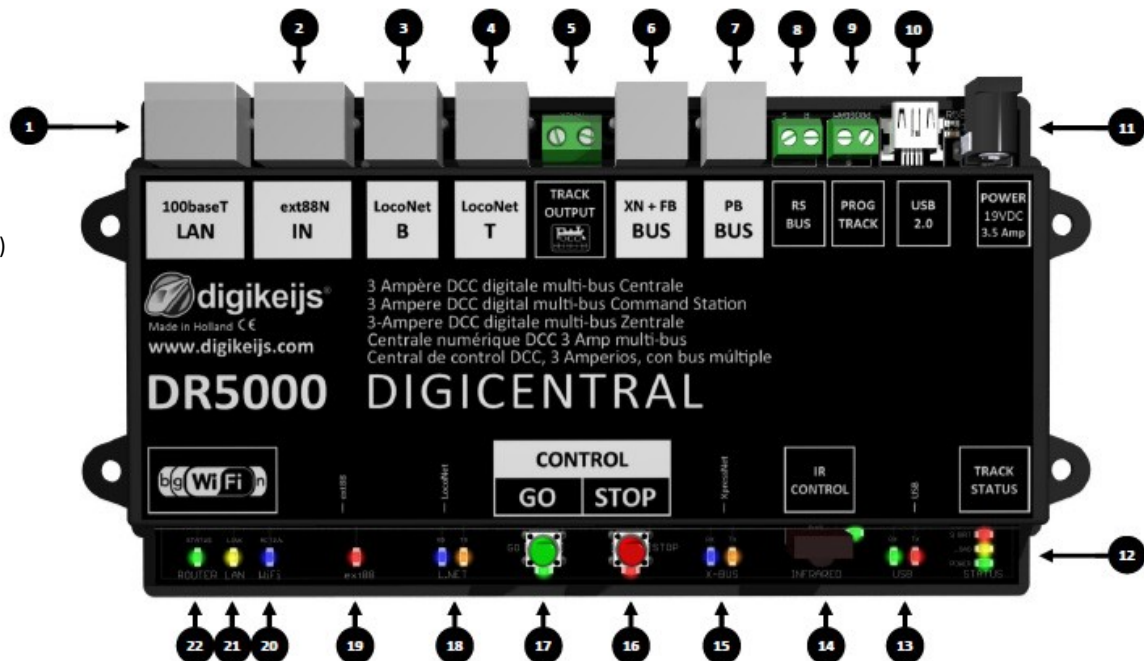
2 3 4 5 6 7 8 9 10

1

11

100baseT
LAN

ext88N
IN

LocoNet
B

LocoNet
T

TRACK
OUTPUT

XN + FB
BUS

PB
BUS

RS
BUS

PROG
TRACK

USB
2.0

POWER
19VDC
3.5 Amp

digikeijs®
Made in Holland CE
www.digikeijs.com

3 Ampère DCC digitale multi-bus Centrale
3 Ampere DCC digital multi-bus Command Station
3-Ampere DCC digitale multi-bus Zentrale
Centrale numérique DCC 3 Amp multi-bus
Central de control DCC, 3 Amperios, con bus múltiple

DR5000 DIGICENTRAL

b g WiFi n

ext88

LocoNet

CONTROL
GO STOP

XpressNet

IR
CONTROL

USB

TRACK
STATUS

ROUTER LAN WiFi ex88 L.NET GO STOP X-BUS INFRARED USB STATUS

12

22 21 20 19 18 17 16 15 14 13